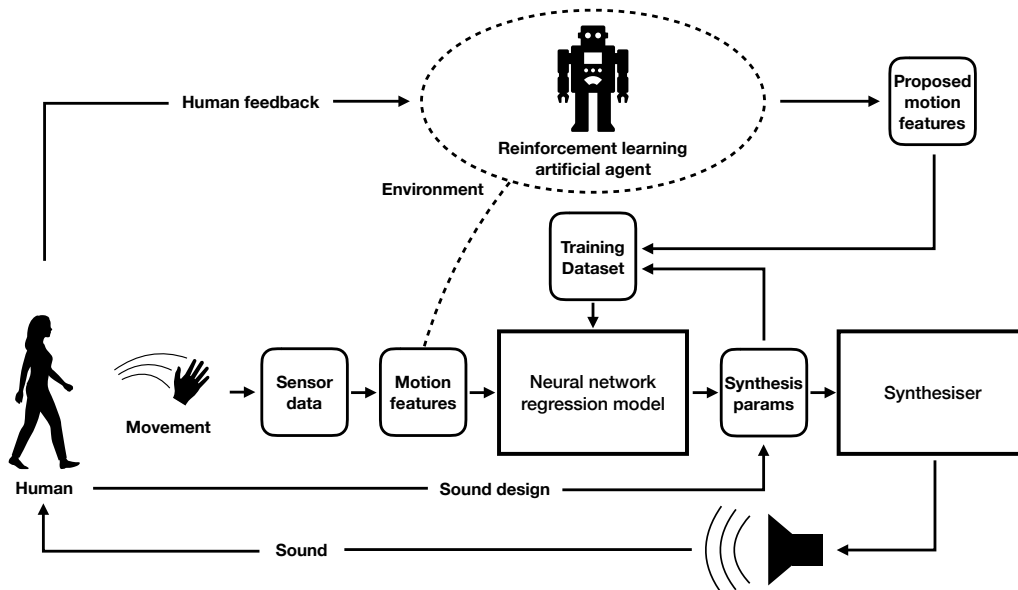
Human feedback

Reinforcement learning artificial agent

Proposed motion features

Environment

Training Dataset

Movement

Sensor data

Motion features

Neural network regression model

Synthesis params

Synthesiser

Human

Sound design

Sound